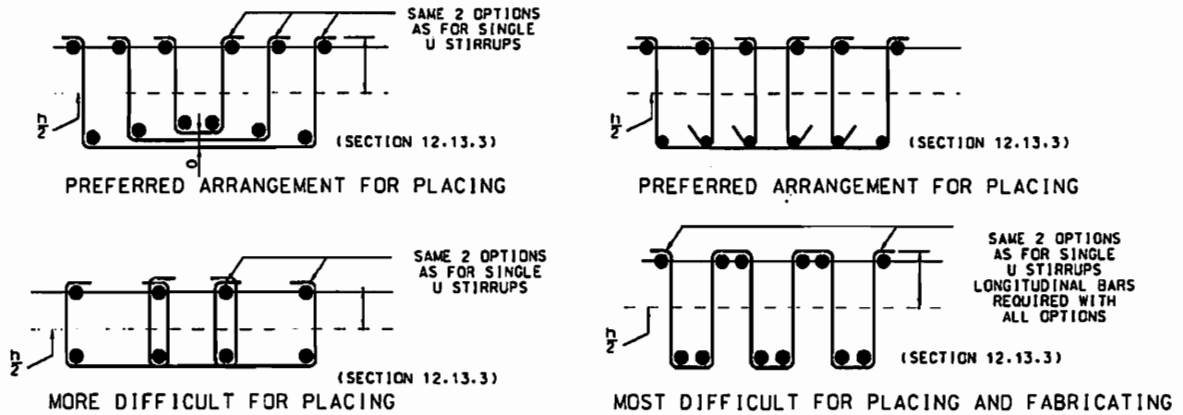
SAME 2 OPTIONS AS FOR SINGLE U STIRRUPS

$\frac{h}{2}$

(SECTION 12.13.3)

PREFERRED ARRANGEMENT FOR PLACING

$\frac{h}{2}$

(SECTION 12.13.3)

PREFERRED ARRANGEMENT FOR PLACING

SAME 2 OPTIONS AS FOR SINGLE U STIRRUPS

$\frac{h}{2}$

(SECTION 12.13.3)

MORE DIFFICULT FOR PLACING

SAME 2 OPTIONS AS FOR SINGLE U STIRRUPS LONGITUDINAL BARS REQUIRED WITH ALL OPTIONS

$\frac{h}{2}$

(SECTION 12.13.3)

MOST DIFFICULT FOR PLACING AND FABRICATING